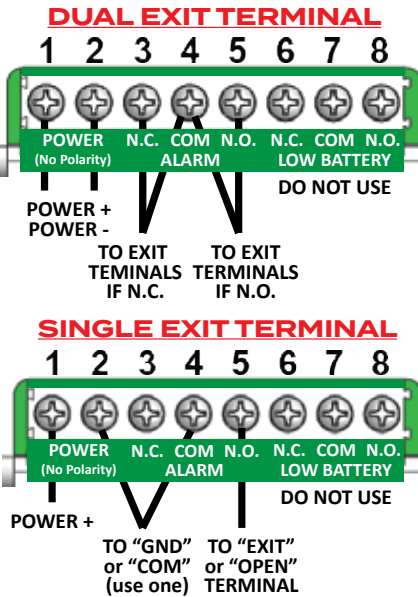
DUAL EXIT TERMINAL

1 2 3 4 5 6 7 8

POWER (No Polarity) N.C. COM N.O. ALARM N.C. COM N.O. LOW BATTERY

DO NOT USE

POWER + POWER -

TO EXIT TEMINALS IF N.C.

TO EXIT TERMINALS IF N.O.

SINGLE EXIT TERMINAL

1 2 3 4 5 6 7 8

POWER (No Polarity) N.C. COM N.O. ALARM N.C. COM N.O. LOW BATTERY

DO NOT USE

POWER +

TO "GND" or "COM" (use one)

TO "EXIT" or "OPEN" TERMINAL